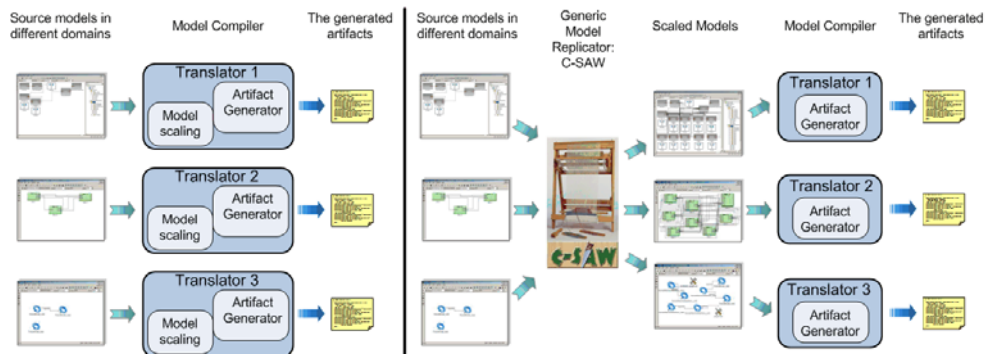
Source models in different domains

Model Compiler

The generated artifacts

Translator 1

Artifact Generator

Model scaling

Translator 2

Artifact Generator

Model scaling

Translator 3

Artifact Generator

Model scaling

Source models in different domains

Generic Model Replicator: C-SAW

C-SAW

Scaled Models

Model Compiler

The generated artifacts

Translator 1

Artifact Generator

Translator 2

Artifact Generator

Translator 3

Artifact Generator